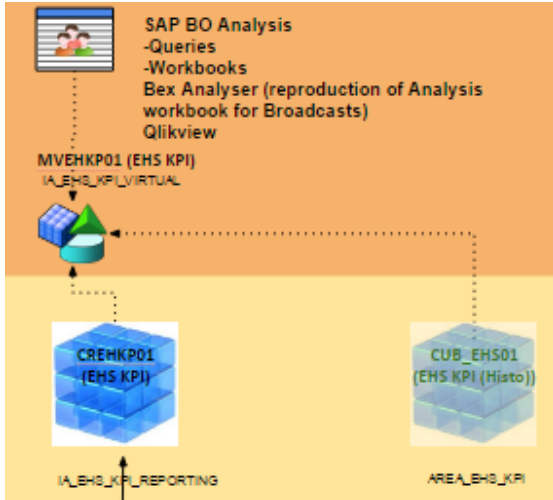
SAP BO Analysis
-Queries
-Workbooks
Bex Analyser (reproduction of Analysis workbook for Broadcasts)
Qlikview

MVEHKP01 (EHS KPI)
IA_EHS_KPI_VIRTUAL

CREHKP01
(EHS KPI)

CUB_EHS01
(EHS KPI (Histo))

IA_EHS_KPI_REPORTING

AREA_EHS_KPI